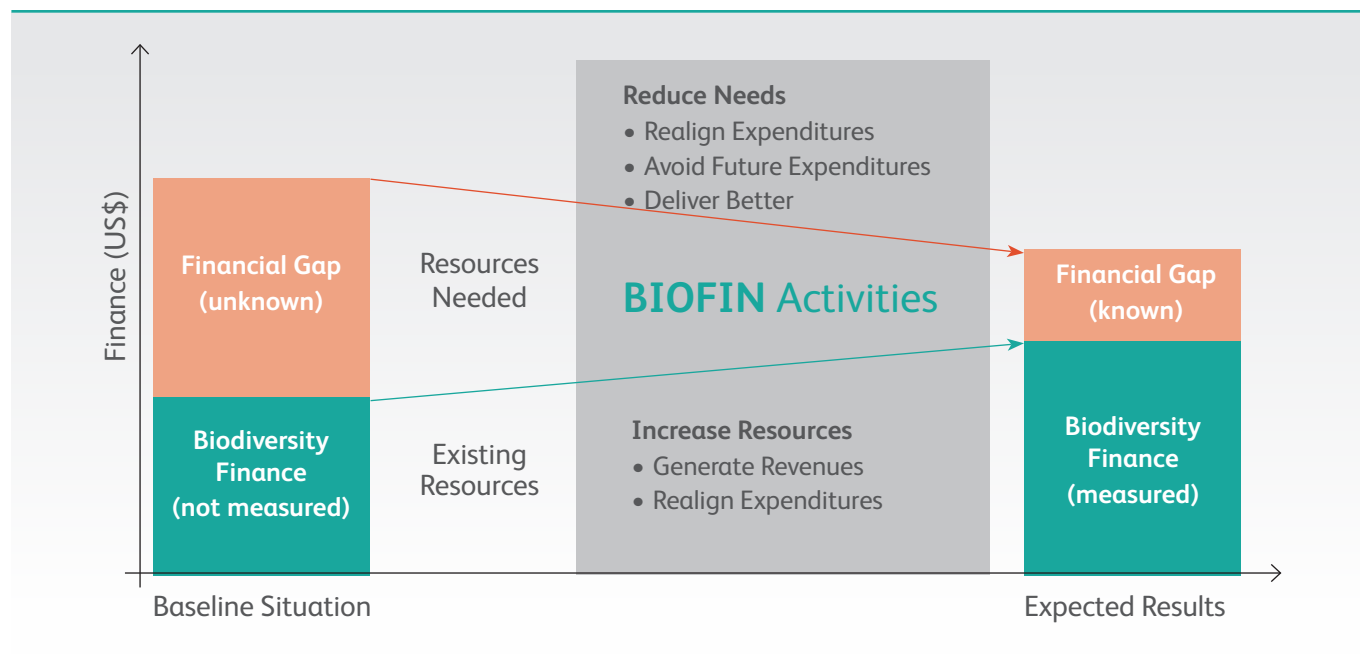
Finance (US$)

Financial Gap (unknown)

Biodiversity Finance (not measured)

Resources Needed

Existing Resources

Reduce Needs
• Realign Expenditures
• Avoid Future Expenditures
• Deliver Better

BIOFIN Activities

Increase Resources
• Generate Revenues
• Realign Expenditures

Financial Gap (known)

Biodiversity Finance (measured)

Baseline Situation

Expected Results